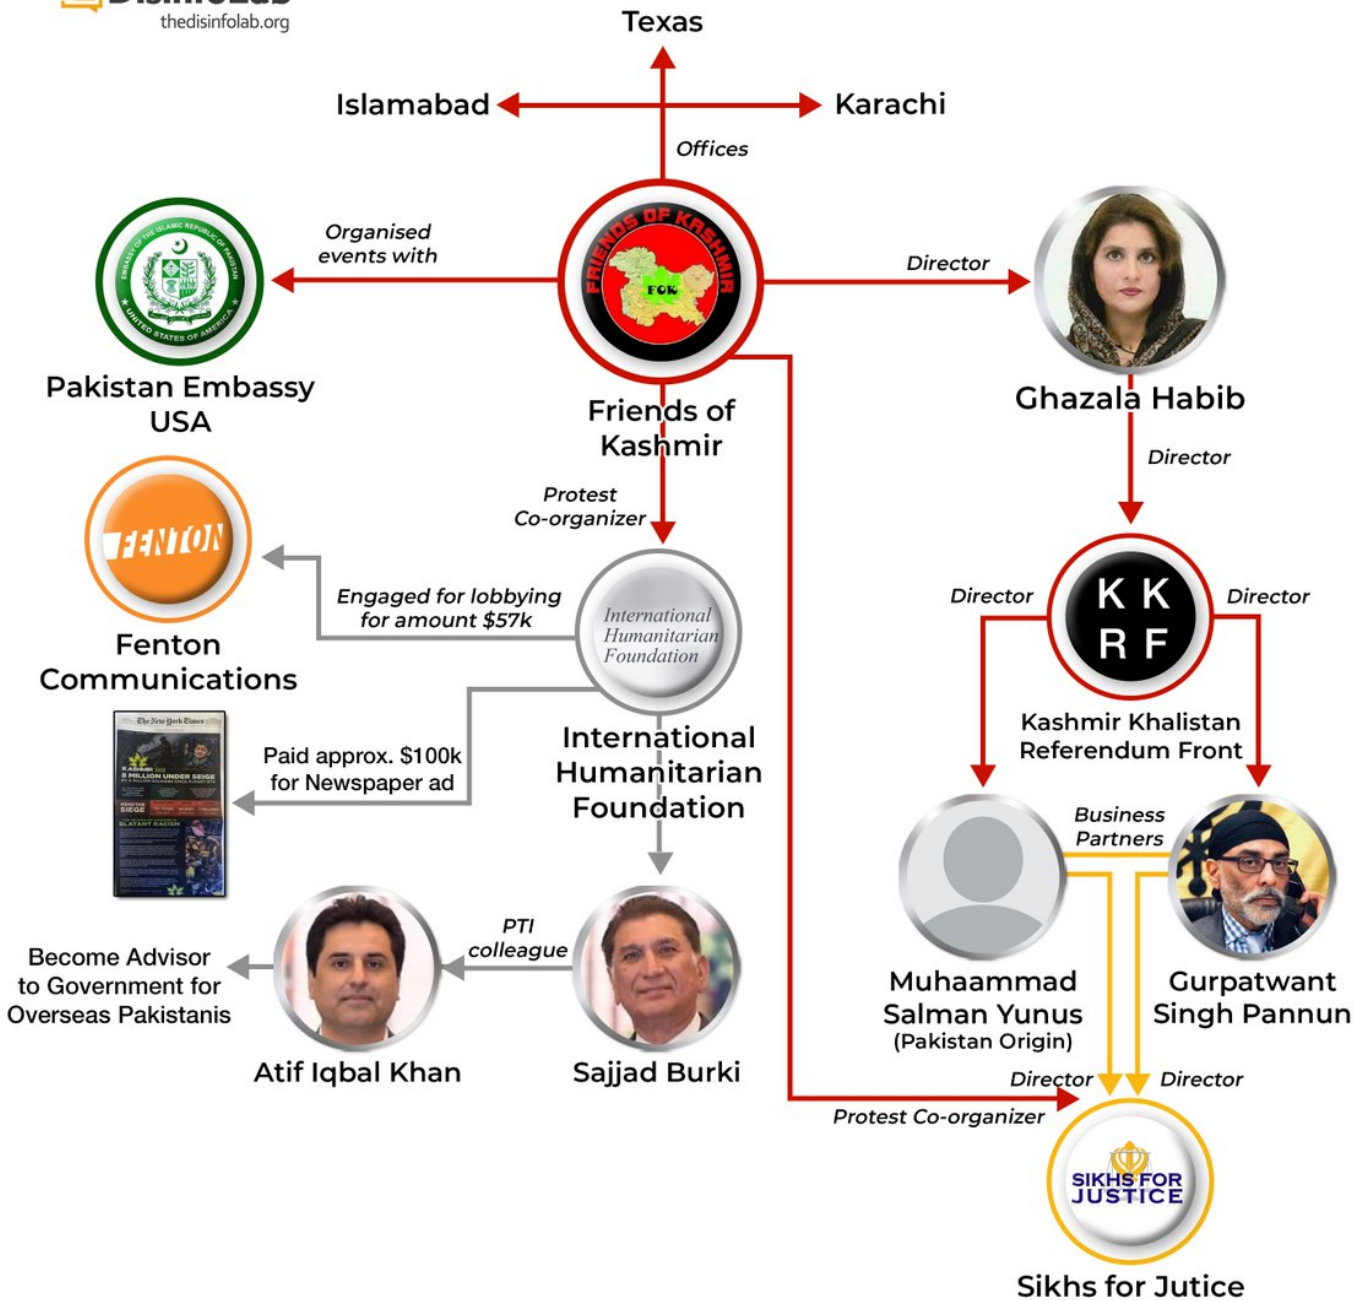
DisinfoLab
thedisinfolab.org

Texas

Islamabad

Karachi

Offices

Organised events with

EMBASSY OF THE ISLAMIC REPUBLIC OF PAKISTAN
UNITED STATES OF AMERICA

Pakistan Embassy USA

FRIENDS OF KASHMIR
FOK

Friends of Kashmir

Director

Ghazala Habib

Director

Protest Co-organizer

FENTON

Fenton Communications

Engaged for lobbying for amount $57k

International Humanitarian Foundation

International Humanitarian Foundation

Director

K K R F

Director

Kashmir Khalistan Referendum Front

The New York Times
KASHMIR
8 MILLION UNDER SIEGE
SLATANT RACISM

Paid approx. $100k for Newspaper ad

Business Partners

PTI colleague

Become Advisor to Government for Overseas Pakistanis

Atif Iqbal Khan

Sajjad Burki

Muhaammad Salman Yunus
(Pakistan Origin)

Gurpatwant Singh Pannun

Director

Director

Protest Co-organizer

SIKHS FOR JUSTICE

Sikhs for Jutice